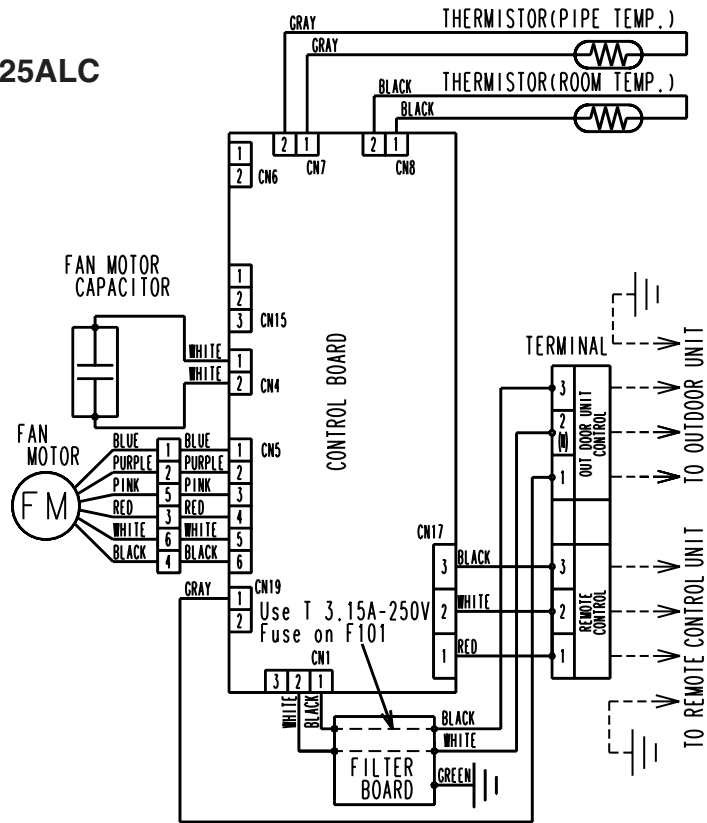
25ALC

GRAY
GRAY
THERMISTOR(PIPE TEMP.)
BLACK
BLACK
THERMISTOR(ROOM TEMP.)

2 1
CN7
2 1
CN8

1
2 CN6

FAN MOTOR CAPACITOR

1
2
3 CN15

WHITE
WHITE
1
2 CN4

CONTROL BOARD

FAN MOTOR
FM

BLUE 1 BLUE
PURPLE 2 PURPLE
PINK 5 PINK
RED 3 RED
WHITE 6 WHITE
BLACK 4 BLACK

1 CN5
2
3
4
5
6

GRAY
CN19
1
2
Use T 3.15A-250V Fuse on F101

CN17
3 BLACK
2 WHITE
1 RED

CN1
3 2 1
WHITE
BLACK

FILTER BOARD
BLACK
WHITE
GREEN

TERMINAL
3
2 (N)
1
OUT DOOR UNIT CONTROL
TO OUTDOOR UNIT

3
2
1
REMOTE CONTROL
TO REMOTE CONTROL UNIT